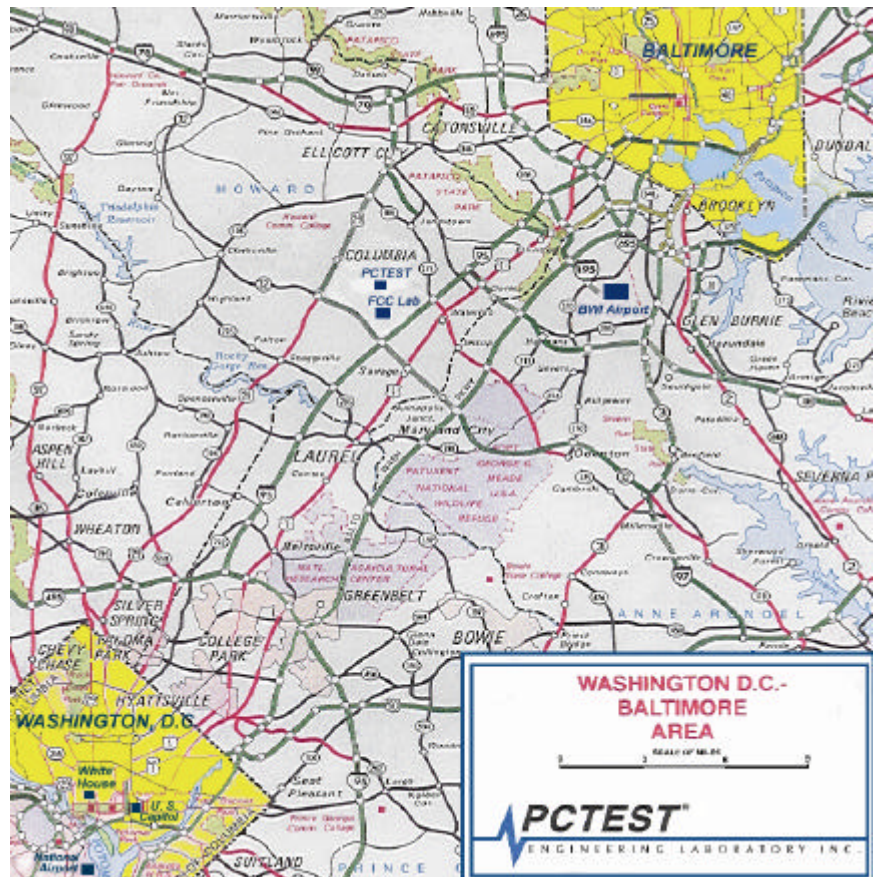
BALTIMORE

CATONSVILLE

ELLICOTT CITY

HOWARD

BROOKLYN

DUNDALK

COLUMBIA

PCTEST

FCC Lab

BWI Airport

GLEN BURNIE

Triadelphia Reservoir

Patapsco State Park

Savage

Maryland City

LAUREL

Patuxent National Wildlife Refuge

Odenton

SEVERNA PARK

ASPEN HILL

WHEATON

Beltsville

Agricultural Research Center

GREENBELT

ANNE ARUNDEL

SILVER SPRING

TAKOMA PARK

COLLEGE PARK

BOWIE

CHEVY CHASE

HYATTSVILLE

WASHINGTON, D.C.

White House

U.S. Capitol

National Airport

Seat Pleasant

SUITLAND

PRINCE

95

495

295

695

70

97

50

1

WASHINGTON D.C.-
BALTIMORE
AREA

SCALE OF MILES

0 2 4 6

PCTEST®
ENGINEERING LABORATORY INC.